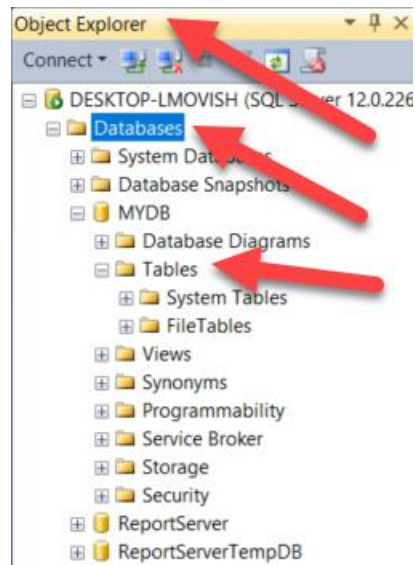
Object Explorer

Connect

DESKTOP-LMOVISH (SQL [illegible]ver 12.0.226

Databases

System Dat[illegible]

Database Snapshots

MYDB

Database Diagrams

Tables

System Tables

FileTables

Views

Synonyms

Programmability

Service Broker

Storage

Security

ReportServer

ReportServerTempDB